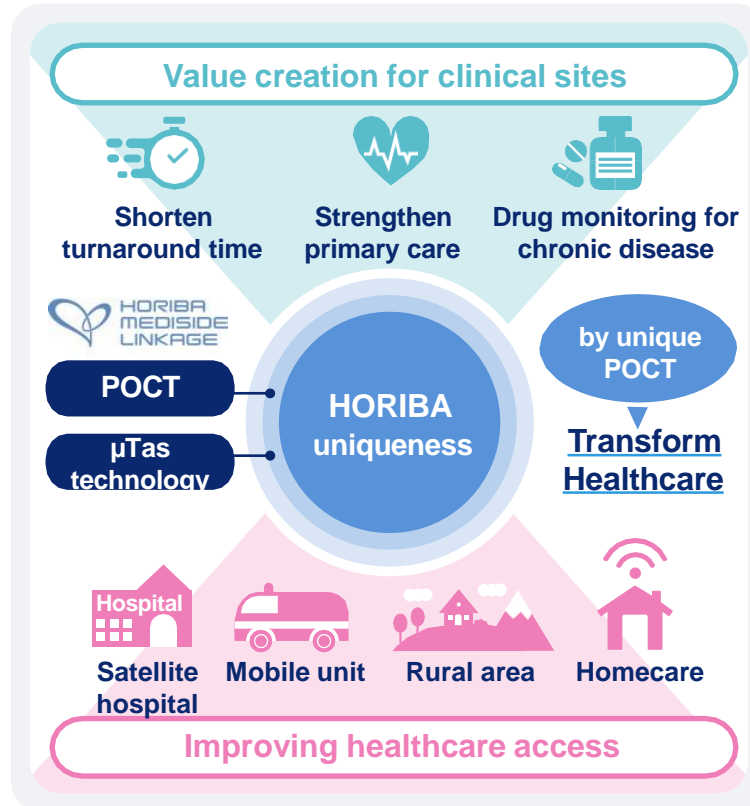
Value creation for clinical sites

Shorten turnaround time

Strengthen primary care

Drug monitoring for chronic disease

HORIBA MEDISIDE LINKAGE

POCT

µTas technology

HORIBA uniqueness

by unique POCT

Transform Healthcare

Hospital

Satellite hospital

Mobile unit

Rural area

Homecare

Improving healthcare access